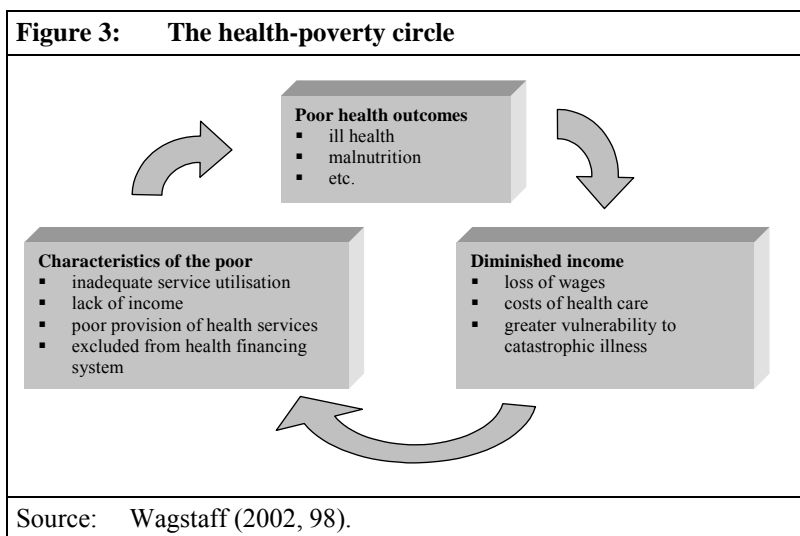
Figure 3: The health-poverty circle

Poor health outcomes
- ill health
- malnutrition
- etc.

Characteristics of the poor
- inadequate service utilisation
- lack of income
- poor provision of health services
- excluded from health financing system

Diminished income
- loss of wages
- costs of health care
- greater vulnerability to catastrophic illness

Source: Wagstaff (2002, 98).